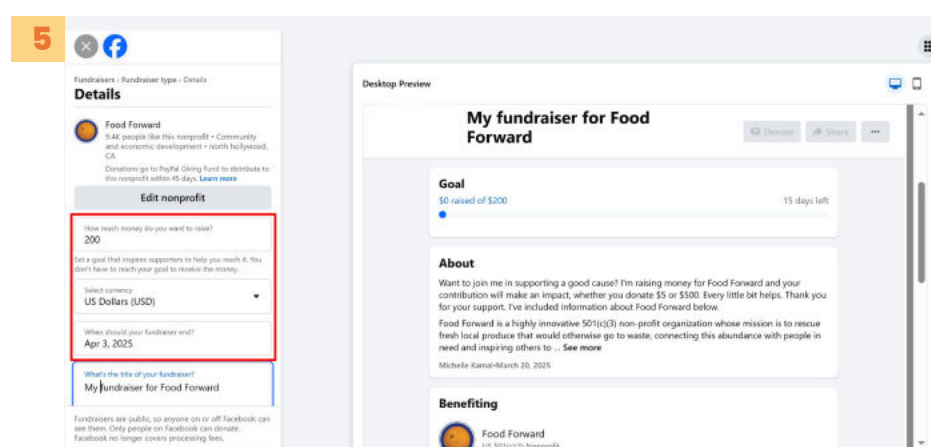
5

Fundraisers › Fundraiser type › Details

Details

Food Forward
9.4K people like this nonprofit • Community and economic development • north hollywood, CA

Donations go to PayPal Giving Fund to distribute to this nonprofit within 45 days. Learn more

Edit nonprofit

How much money do you want to raise?
200

Set a goal that inspires supporters to help you reach it. You don't have to reach your goal to receive the money.

Select currency
US Dollars (USD)

When should your fundraiser end?
Apr 3, 2025

What's the title of your fundraiser?
My fundraiser for Food Forward

Fundraisers are public, so anyone on or off Facebook can see them. Only people on Facebook can donate. Facebook no longer covers processing fees.

Desktop Preview

My fundraiser for Food Forward

Donate

Share

...

Goal

$0 raised of $200

15 days left

About

Want to join me in supporting a good cause? I'm raising money for Food Forward and your contribution will make an impact, whether you donate $5 or $500. Every little bit helps. Thank you for your support. I've included information about Food Forward below.

Food Forward is a highly innovative 501(c)(3) non-profit organization whose mission is to rescue fresh local produce that would otherwise go to waste, connecting this abundance with people in need and inspiring others to ... See more

Michelle Karral • March 20, 2025

Benefiting

Food Forward
US 501(c)(3) Nonprofit